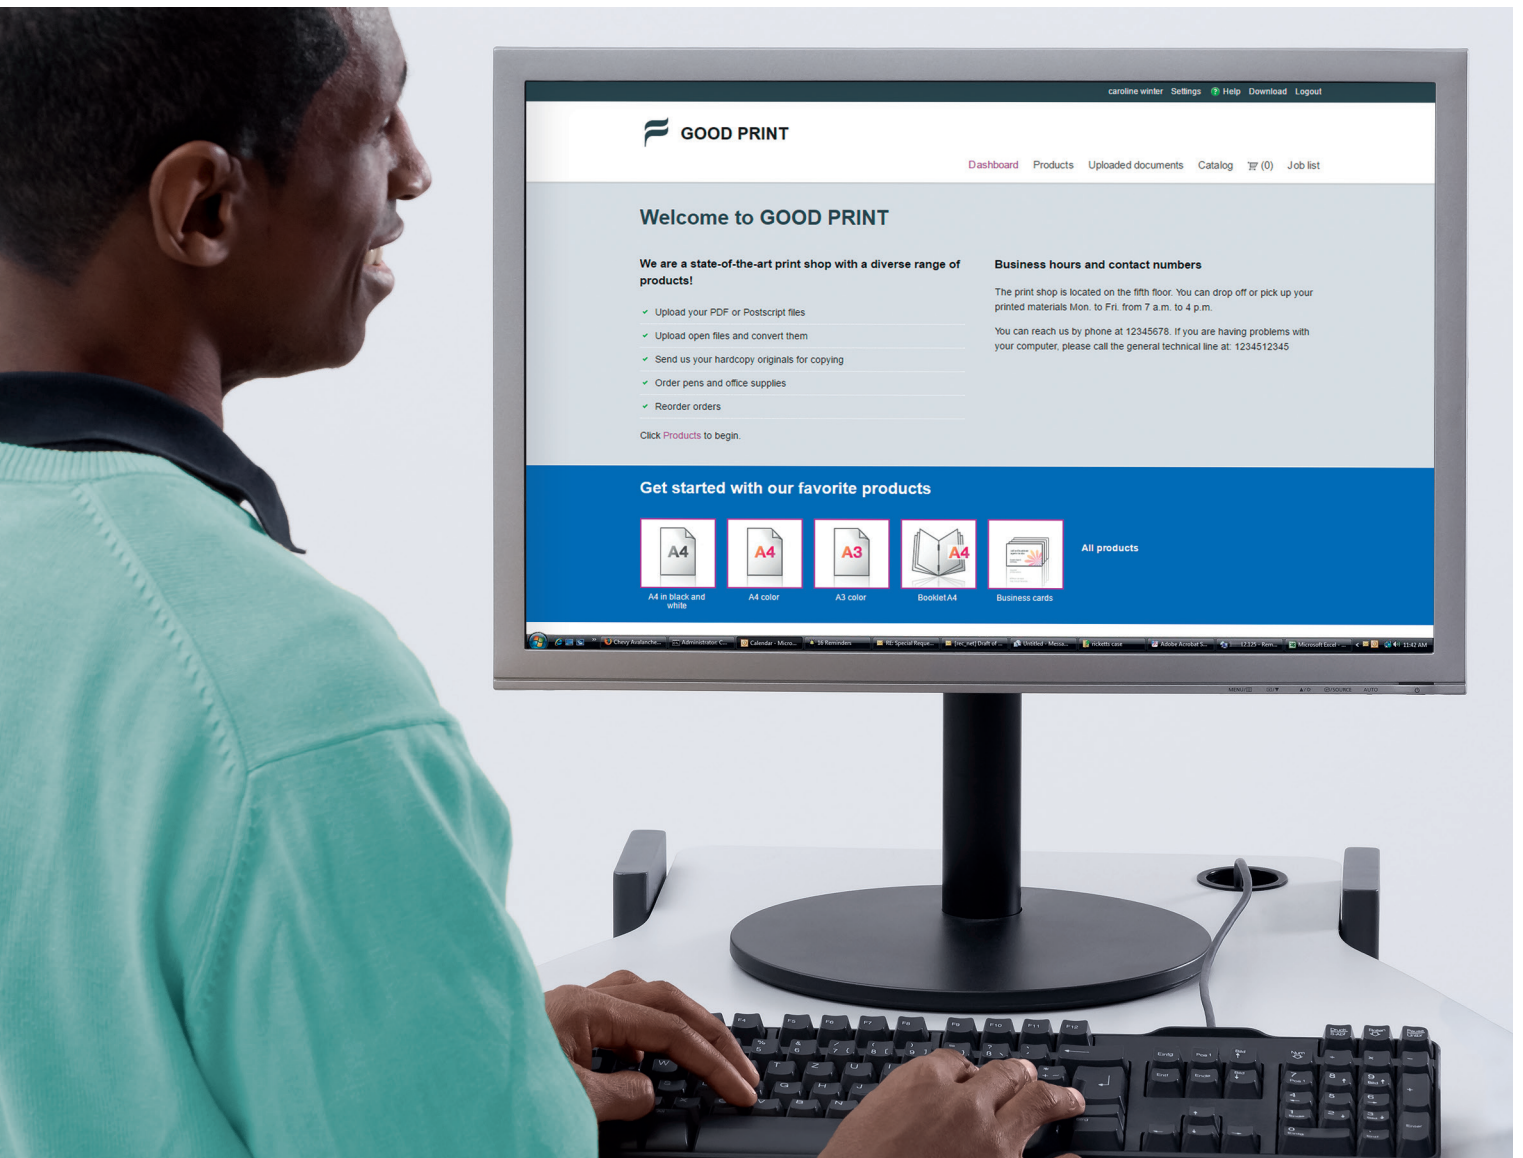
caroline winter Settings Help Download Logout

GOOD PRINT

Dashboard Products Uploaded documents Catalog (0) Job list

Welcome to GOOD PRINT

We are a state-of-the-art print shop with a diverse range of products!

Upload your PDF or Postscript files

Upload open files and convert them

Send us your hardcopy originals for copying

Order pens and office supplies

Reorder orders

Click Products to begin.

Business hours and contact numbers

The print shop is located on the fifth floor. You can drop off or pick up your printed materials Mon. to Fri. from 7 a.m. to 4 p.m.

You can reach us by phone at 12345678. If you are having problems with your computer, please call the general technical line at: 1234512345

Get started with our favorite products

A4
A4 in black and white

A4
A4 color

A3
A3 color

A4
Booklet A4

Business cards

All products